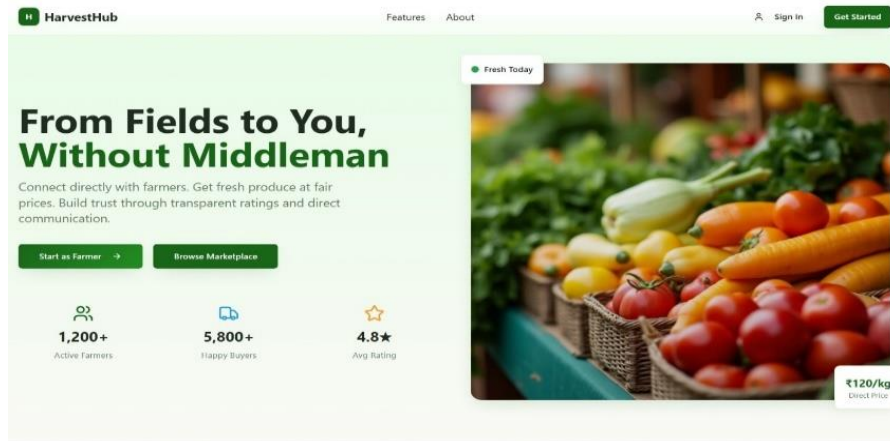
H HarvestHub

Features About

Sign In Get Started

Fresh Today

From Fields to You, Without Middleman

Connect directly with farmers. Get fresh produce at fair prices. Build trust through transparent ratings and direct communication.

Start as Farmer →

Browse Marketplace

1,200+
Active Farmers

5,800+
Happy Buyers

4.8★
Avg Rating

₹120/kg
Direct Price